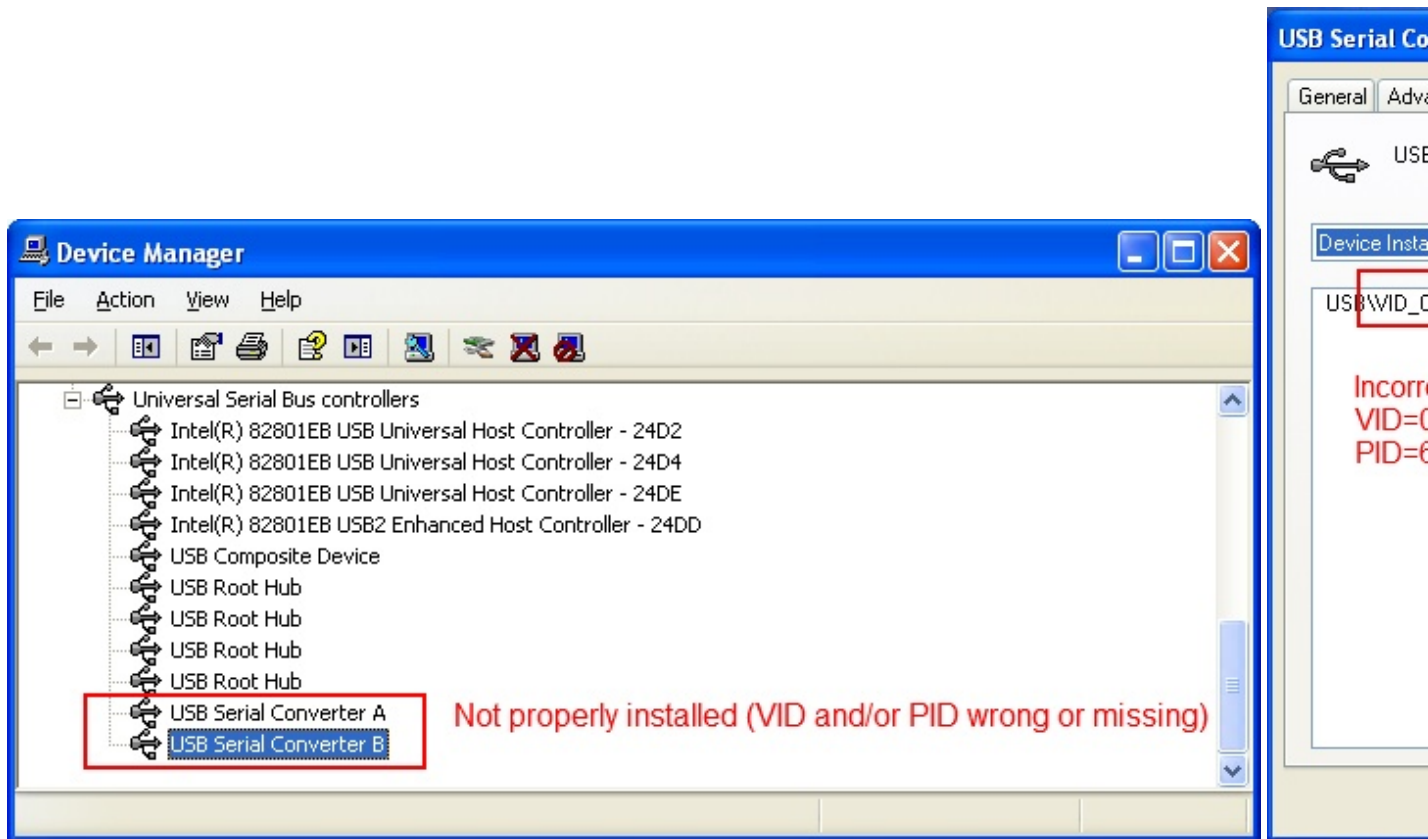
Device Manager

File Action View Help

Universal Serial Bus controllers
Intel(R) 82801EB USB Universal Host Controller - 24D2
Intel(R) 82801EB USB Universal Host Controller - 24D4
Intel(R) 82801EB USB Universal Host Controller - 24DE
Intel(R) 82801EB USB2 Enhanced Host Controller - 24DD
USB Composite Device
USB Root Hub
USB Root Hub
USB Root Hub
USB Root Hub
USB Serial Converter A
USB Serial Converter B

Not properly installed (VID and/or PID wrong or missing)

USB Serial Co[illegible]

General Adva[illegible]

USB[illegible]

Device Insta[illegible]

USB\VID_0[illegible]

Incorr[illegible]
VID=0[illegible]
PID=6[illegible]